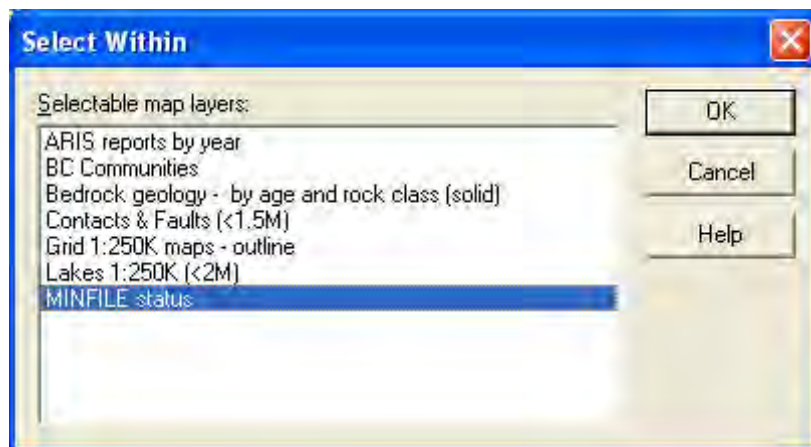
Select Within

Selectable map layers:

ARIS reports by year
BC Communities
Bedrock geology - by age and rock class (solid)
Contacts & Faults (<1.5M)
Grid 1:250K maps - outline
Lakes 1:250K (<2M)
MINFILE status

OK

Cancel

Help